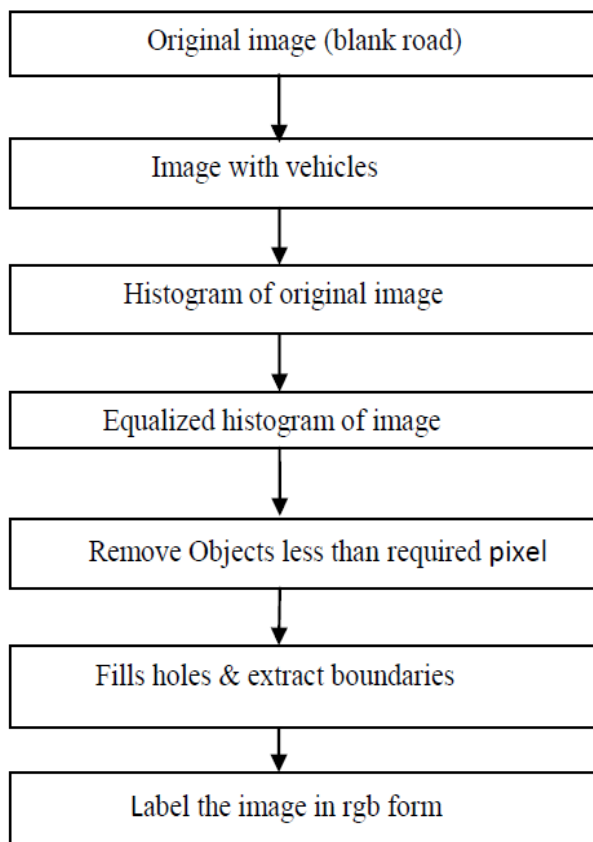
Original image (blank road)

Image with vehicles

Histogram of original image

Equalized histogram of image

Remove Objects less than required pixel

Fills holes & extract boundaries

Label the image in rgb form